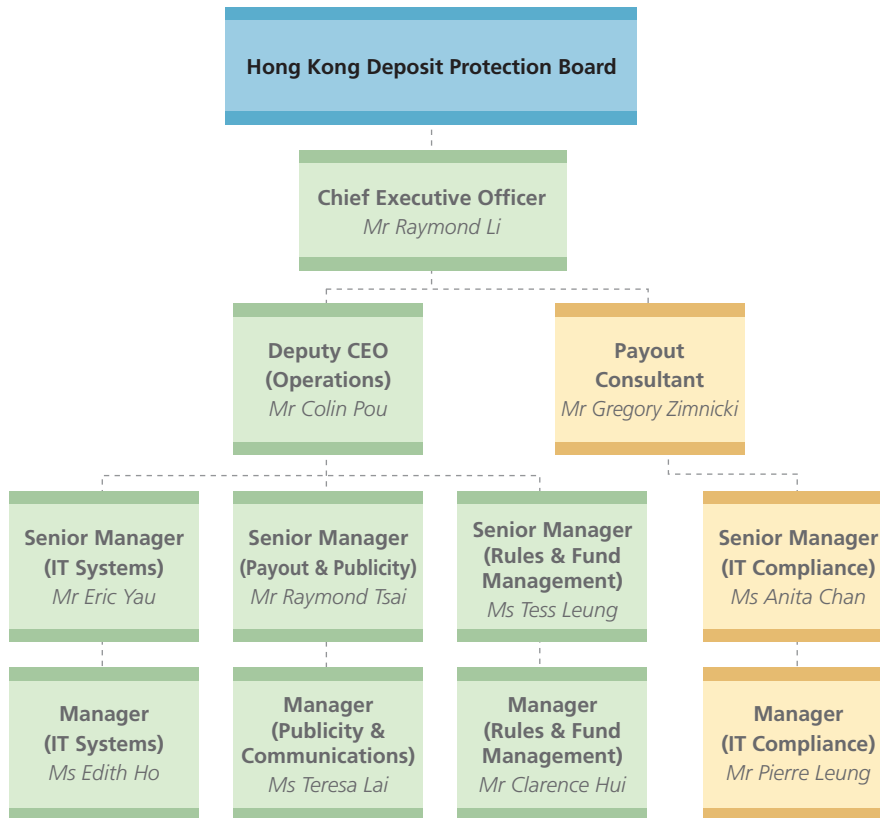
Hong Kong Deposit Protection Board

Chief Executive Officer
Mr Raymond Li

Deputy CEO (Operations)
Mr Colin Pou

Payout Consultant
Mr Gregory Zimnicki

Senior Manager (IT Systems)
Mr Eric Yau

Senior Manager (Payout & Publicity)
Mr Raymond Tsai

Senior Manager (Rules & Fund Management)
Ms Tess Leung

Senior Manager (IT Compliance)
Ms Anita Chan

Manager (IT Systems)
Ms Edith Ho

Manager (Publicity & Communications)
Ms Teresa Lai

Manager (Rules & Fund Management)
Mr Clarence Hui

Manager (IT Compliance)
Mr Pierre Leung